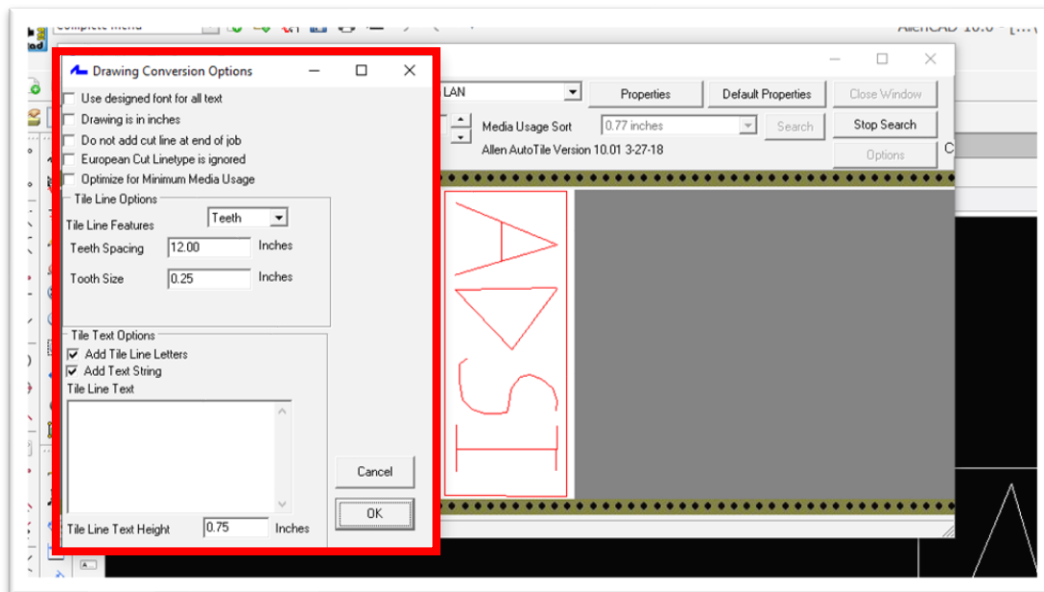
Complete Menu

AllenCAD 10.0 - [

Drawing Conversion Options

Use designed font for all text
Drawing is in inches
Do not add cut line at end of job
European Cut Linetype is ignored
Optimize for Minimum Media Usage

Tile Line Options
Tile Line Features Teeth
Teeth Spacing 12.00 Inches
Tooth Size 0.25 Inches

Tile Text Options
Add Tile Line Letters
Add Text String
Tile Line Text

Tile Line Text Height 0.75 Inches

Cancel
OK

LAN
Properties
Default Properties
Close Window
Media Usage Sort
0.77 inches
Search
Stop Search
Allen AutoTile Version 10.01 3-27-18
Options
C